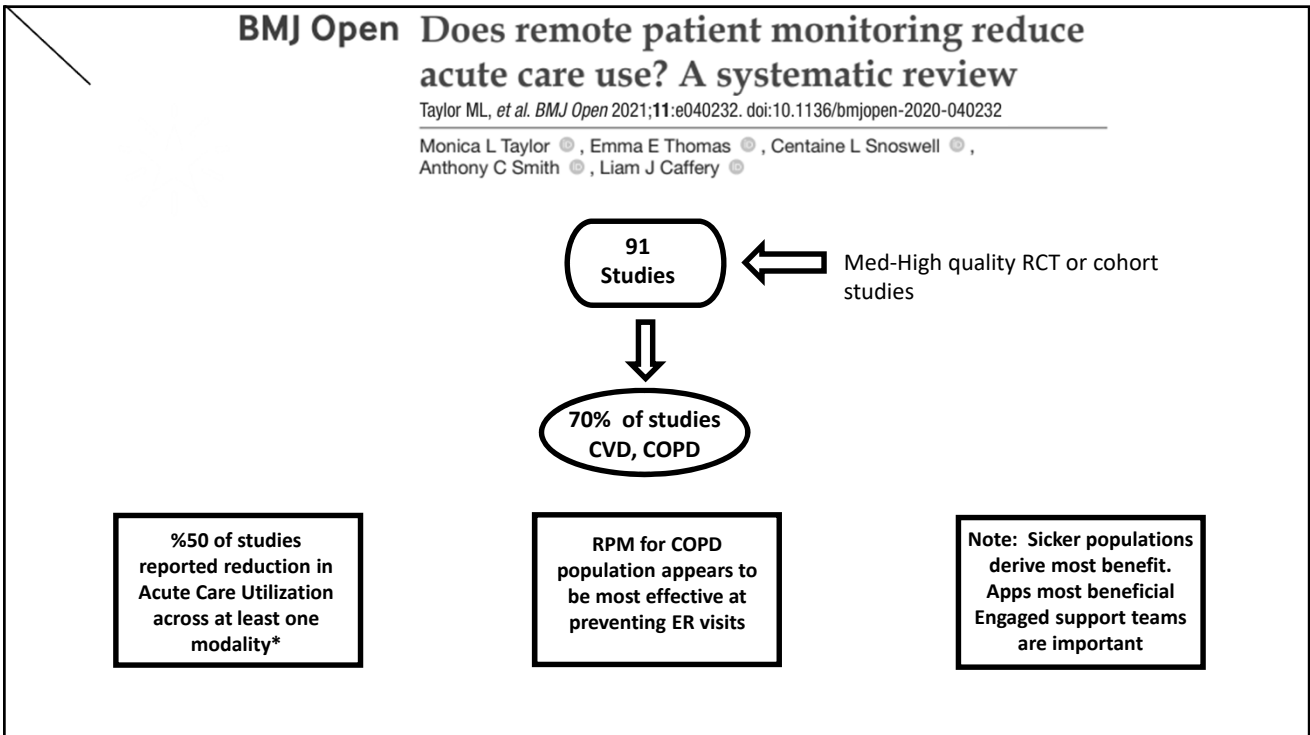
BMJ Open Does remote patient monitoring reduce acute care use? A systematic review

Taylor ML, *et al. BMJ Open* 2021;**11**:e040232. doi:10.1136/bmjopen-2020-040232

Monica L Taylor, Emma E Thomas, Centaine L Snoswell, Anthony C Smith, Liam J Caffery

91 Studies

Med-High quality RCT or cohort studies

70% of studies CVD, COPD

%50 of studies reported reduction in Acute Care Utilization across at least one modality*

RPM for COPD population appears to be most effective at preventing ER visits

Note: Sicker populations derive most benefit. Apps most beneficial Engaged support teams are important